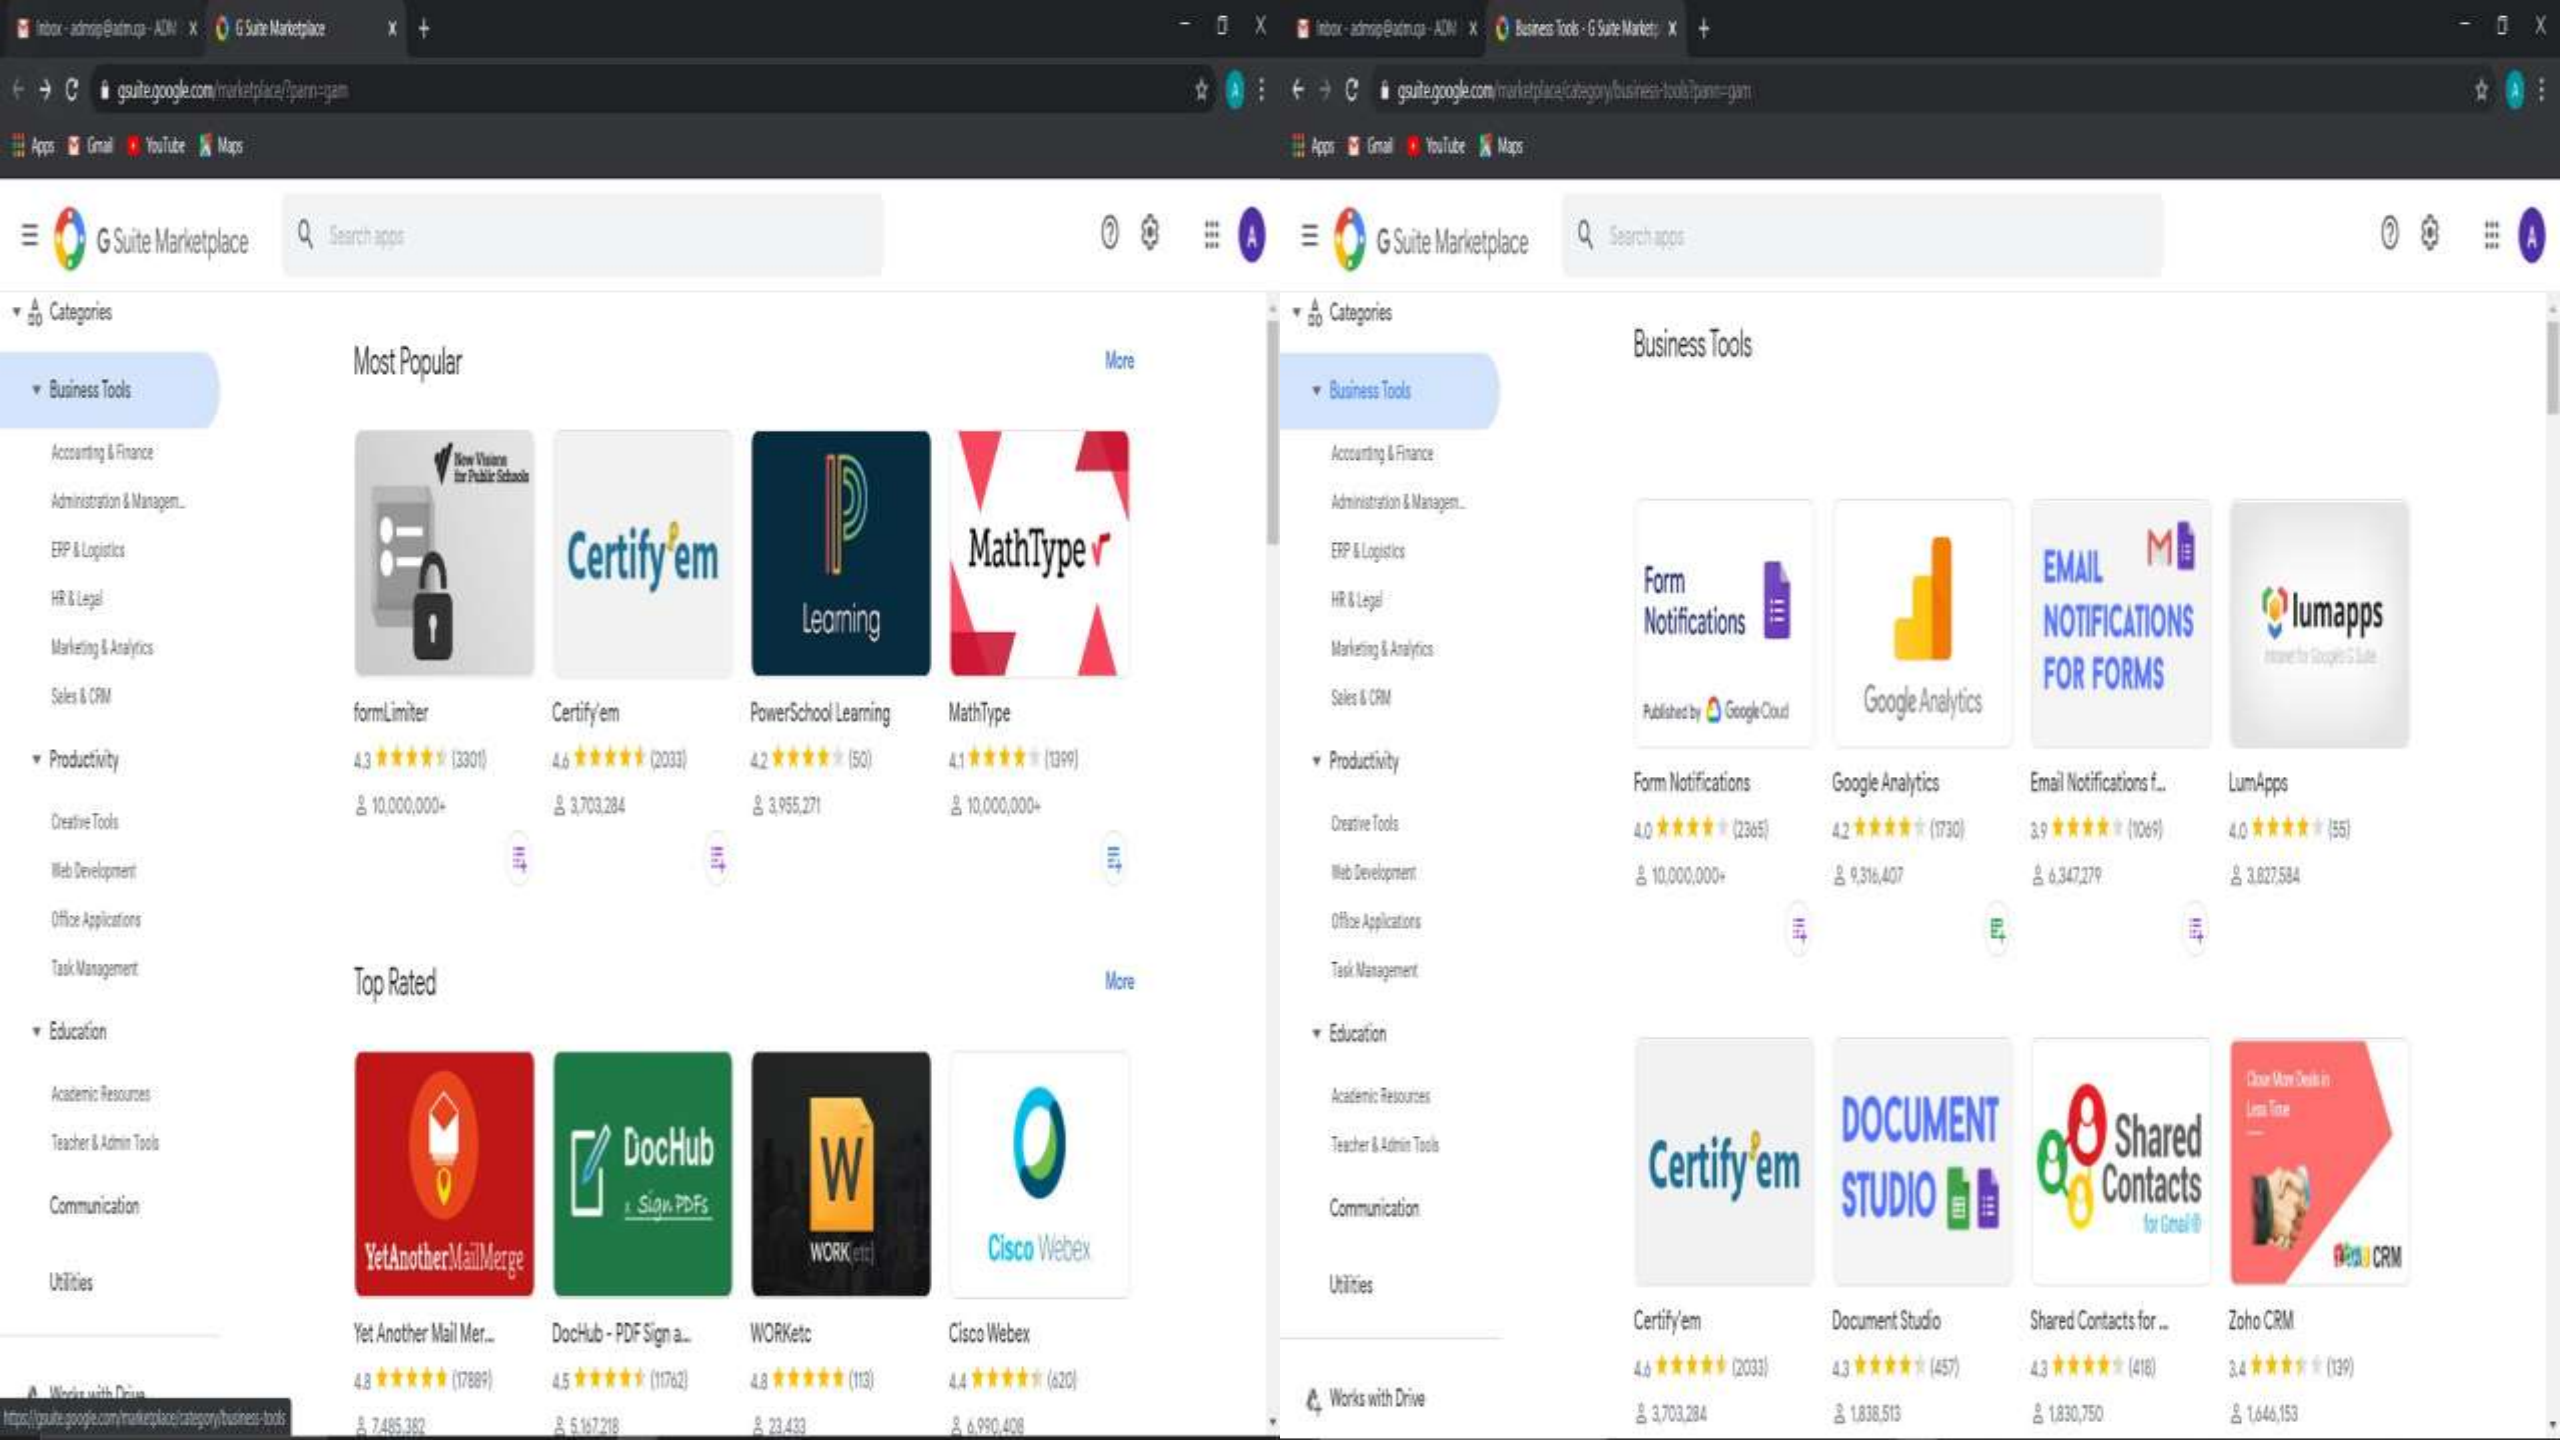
Inbox - admp@adm.qs - ADN X G Suite Marketplace X +

gsuite.google.com/marketplace/?pann=gam

Apps Gmail YouTube Maps

G Suite Marketplace

Search apps

Categories

Business Tools

Accounting & Finance

Administration & Managem...

ERP & Logistics

HR & Legal

Marketing & Analytics

Sales & CRM

Productivity

Creative Tools

Web Development

Office Applications

Task Management

Education

Academic Resources

Teacher & Admin Tools

Communication

Utilities

Works with Drive

https://gsuite.google.com/marketplace/category/business-tools

Most Popular

More

New Visions for Public Schools

Certify'em

Learning

MathType

formLimiter
4.3 (3301)
10,000,000+

Certify'em
4.6 (2033)
3,703,284

PowerSchool Learning
4.2 (50)
3,955,271

MathType
4.1 (1399)
10,000,000+

Top Rated

More

YetAnotherMailMerge

DocHub Sign PDFs

WORK[etc]

Cisco Webex

Yet Another Mail Mer...
4.8 (17889)
7,485,382

DocHub - PDF Sign a...
4.5 (11762)
5,167,218

WORKetc
4.8 (113)
23,433

Cisco Webex
4.4 (620)
6,990,408

Inbox - admp@adm.qs - ADN X Business Tools - G Suite Marketp X +

gsuite.google.com/marketplace/category/business-tools?pann=gam

Apps Gmail YouTube Maps

G Suite Marketplace

Search apps

Categories

Business Tools

Accounting & Finance

Administration & Managem...

ERP & Logistics

HR & Legal

Marketing & Analytics

Sales & CRM

Productivity

Creative Tools

Web Development

Office Applications

Task Management

Education

Academic Resources

Teacher & Admin Tools

Communication

Utilities

Works with Drive

Business Tools

Form Notifications

Published by Google Cloud

Google Analytics

EMAIL NOTIFICATIONS FOR FORMS

lumapps

Intranet for Google G Suite

Form Notifications
4.0 (2365)
10,000,000+

Google Analytics
4.2 (1730)
9,316,407

Email Notifications f...
3.9 (1069)
6,347,279

LumApps
4.0 (55)
3,827,584

Certify'em

DOCUMENT STUDIO

Shared Contacts for Gmail

Close More Deals in Less Time

CRM

Certify'em
4.6 (2033)
3,703,284

Document Studio
4.3 (457)
1,838,513

Shared Contacts for ...
4.3 (418)
1,830,750

Zoho CRM
3.4 (139)
1,646,153